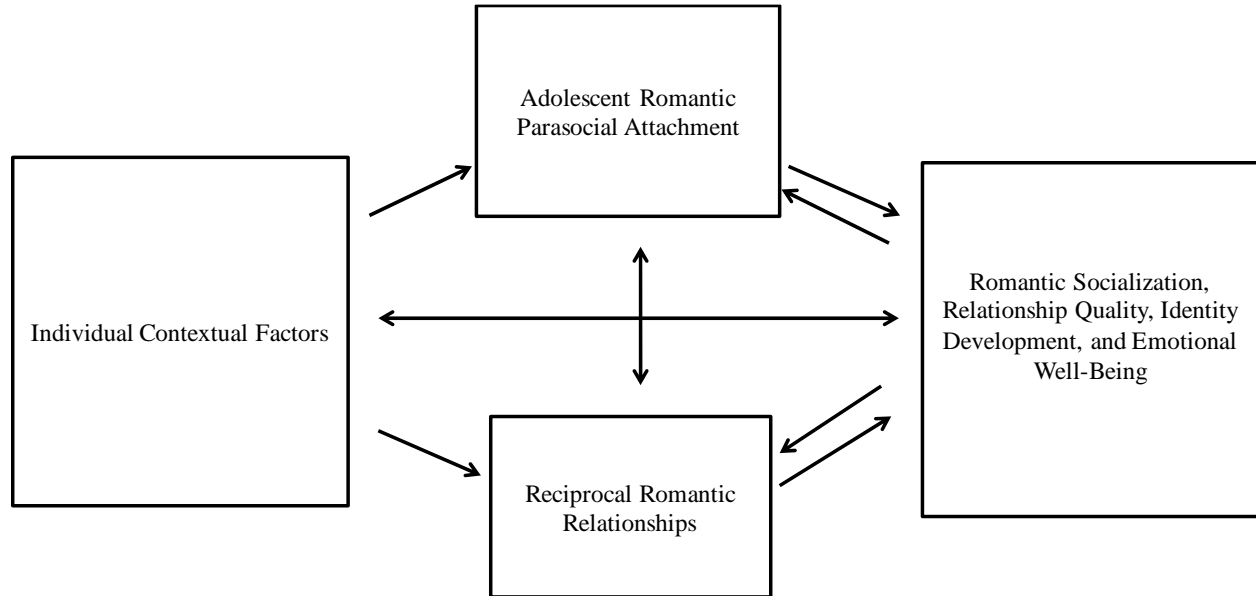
Adolescent Romantic Parasocial Attachment

Individual Contextual Factors

Romantic Socialization, Relationship Quality, Identity Development, and Emotional Well-Being

Reciprocal Romantic Relationships